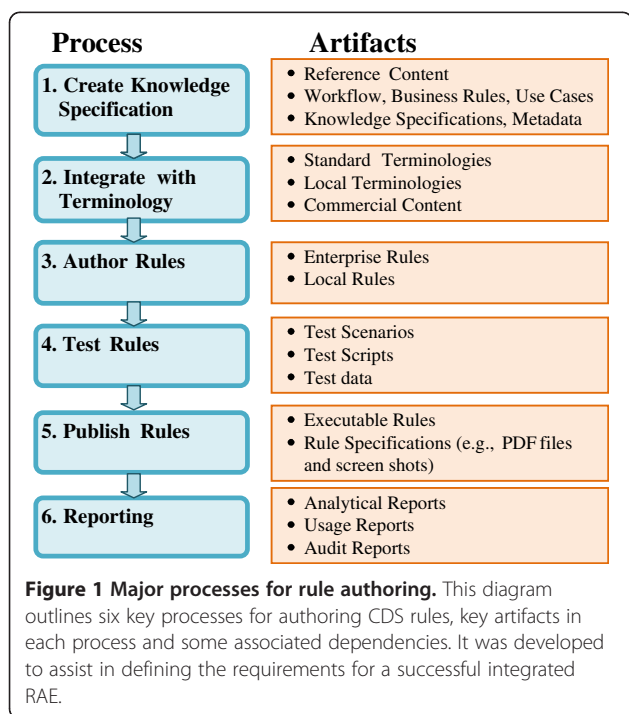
Process

Artifacts

1. Create Knowledge Specification

- Reference Content
- Workflow, Business Rules, Use Cases
- Knowledge Specifications, Metadata

2. Integrate with Terminology

- Standard Terminologies
- Local Terminologies
- Commercial Content

3. Author Rules

- Enterprise Rules
- Local Rules

4. Test Rules

- Test Scenarios
- Test Scripts
- Test data

5. Publish Rules

- Executable Rules
- Rule Specifications (e.g., PDF files and screen shots)

6. Reporting

- Analytical Reports
- Usage Reports
- Audit Reports

**Figure 1 Major processes for rule authoring.** This diagram outlines six key processes for authoring CDS rules, key artifacts in each process and some associated dependencies. It was developed to assist in defining the requirements for a successful integrated RAE.